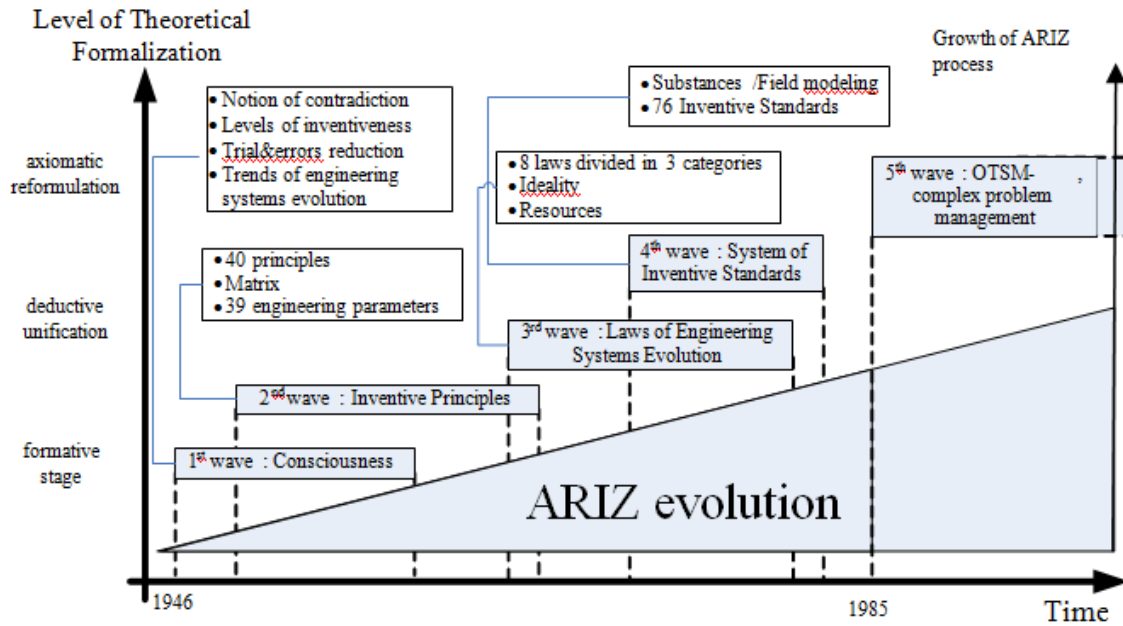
Level of Theoretical Formalization

Growth of ARIZ process

axiomatic reformulation

deductive unification

formative stage

• Notion of contradiction
• Levels of inventiveness
• Trial&errors reduction
• Trends of engineering systems evolution

• Substances /Field modeling
• 76 Inventive Standards

• 8 laws divided in 3 categories
• Ideality
• Resources

• 40 principles
• Matrix
• 39 engineering parameters

5$^{th}$ wave : OTSM- , complex problem management

4$^{th}$ wave : System of Inventive Standards

3$^{rd}$ wave : Laws of Engineering Systems Evolution

2$^{nd}$ wave : Inventive Principles

1$^{st}$ wave : Consciousness

ARIZ evolution

1946

1985

Time